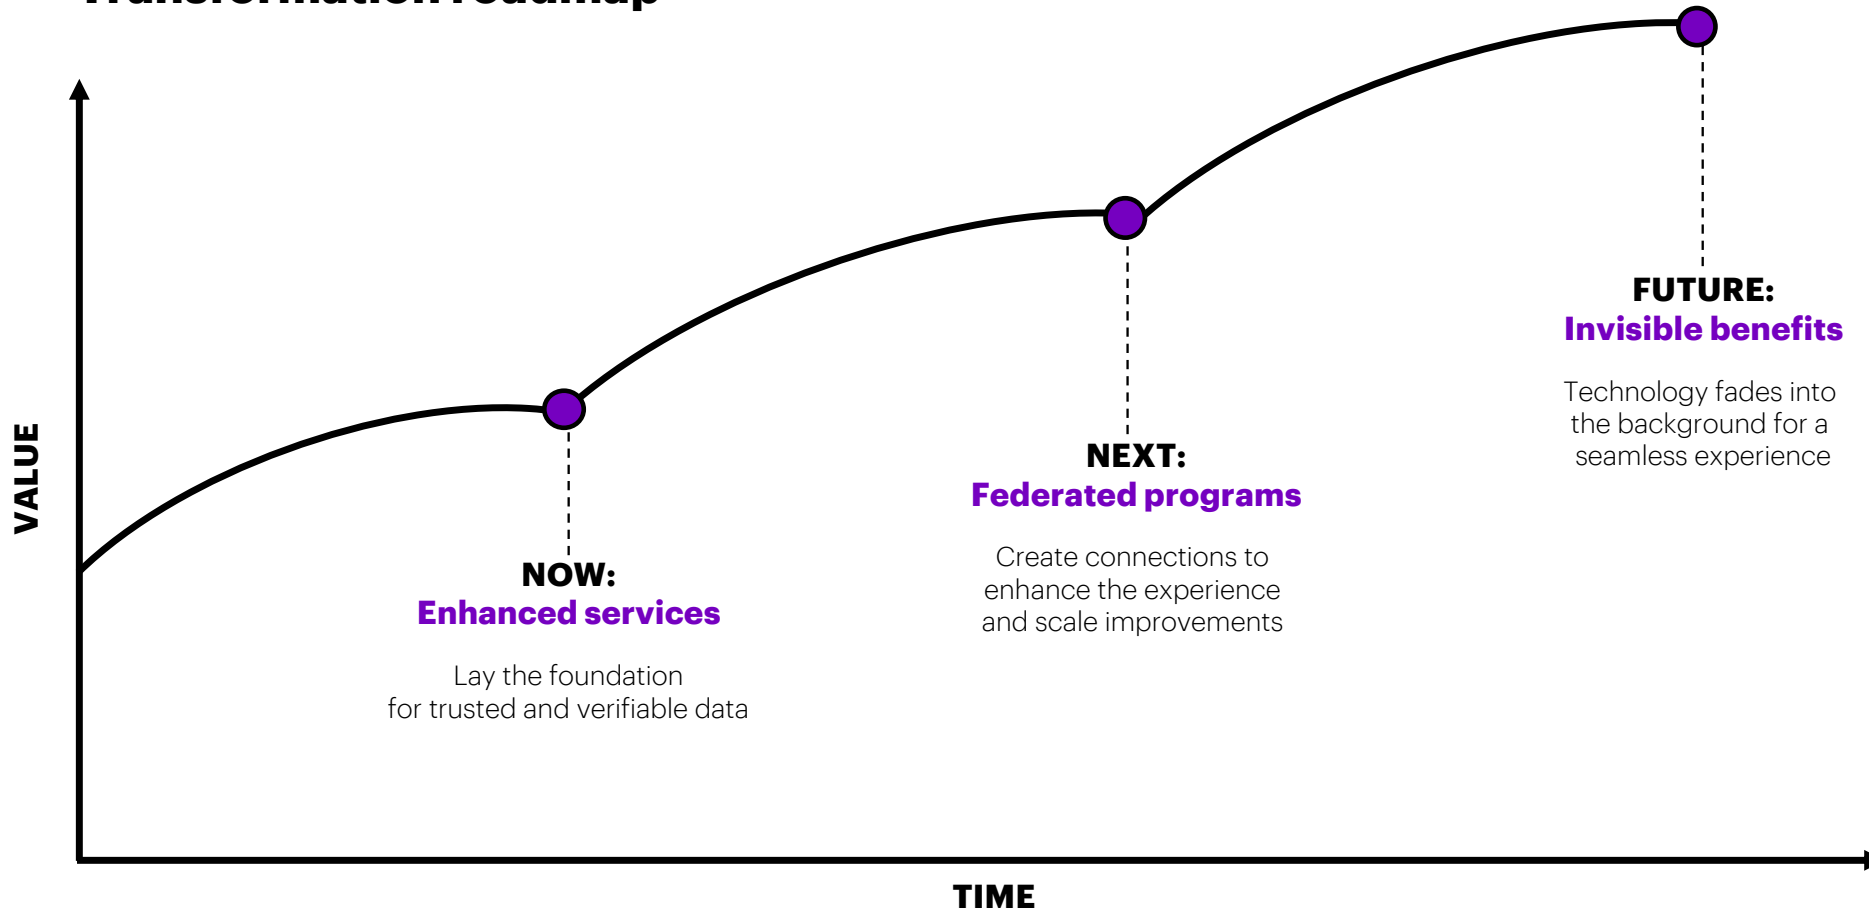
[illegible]

VALUE

NOW:
Enhanced services

Lay the foundation for trusted and verifiable data

NEXT:
Federated programs

Create connections to enhance the experience and scale improvements

FUTURE:
Invisible benefits

Technology fades into the background for a seamless experience

TIME